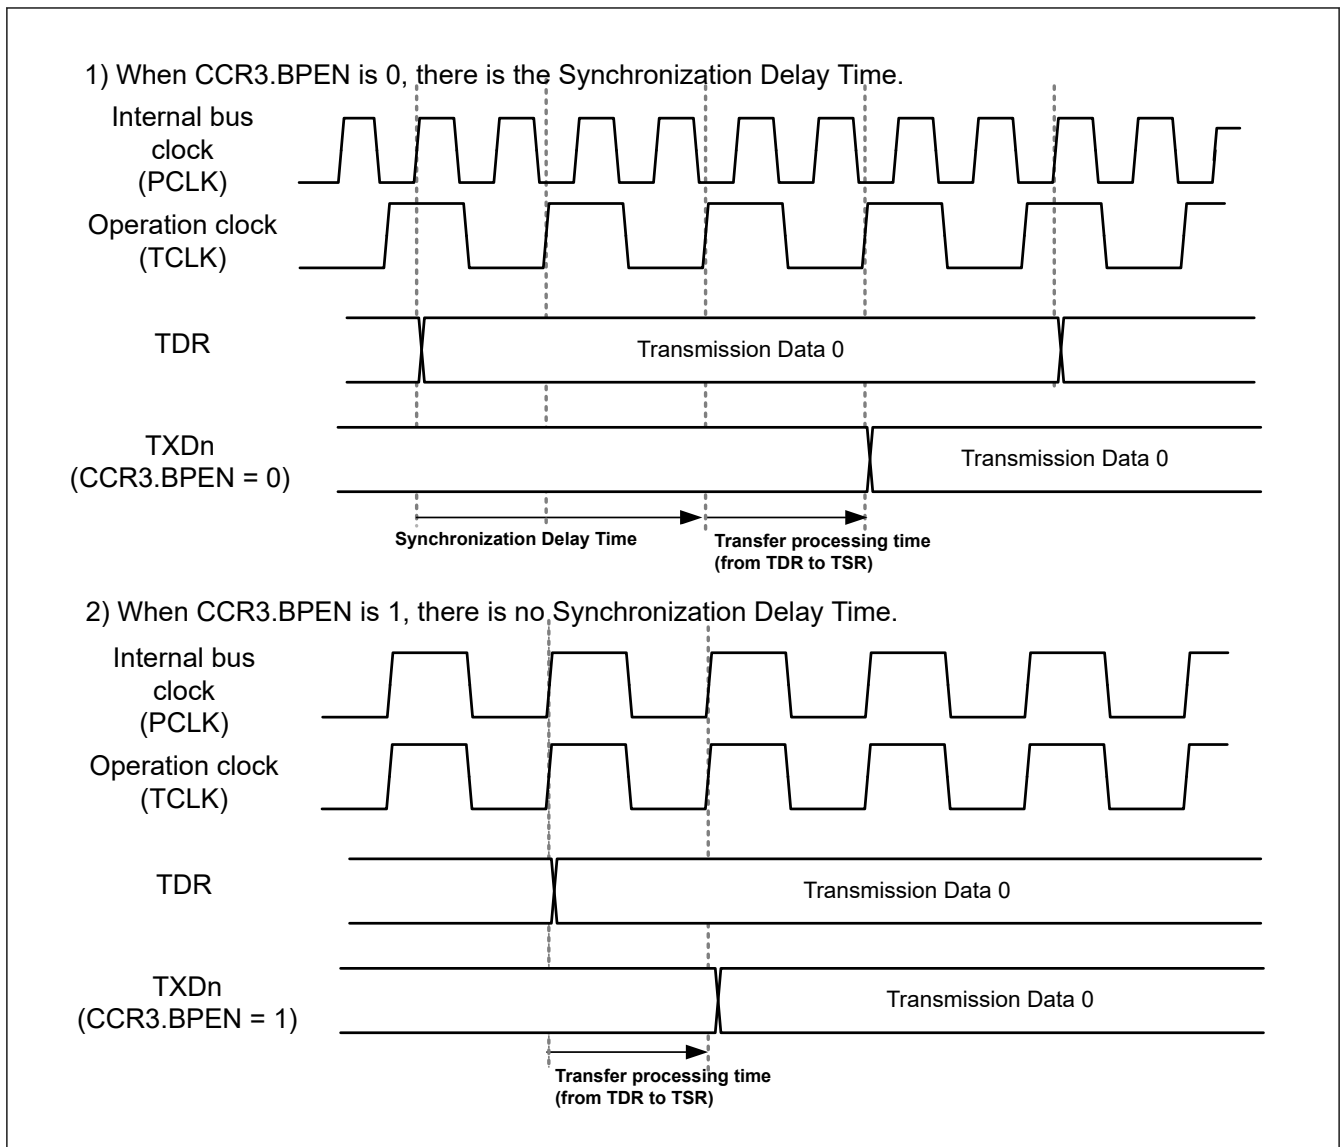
1) When CCR3.BPEN is 0, there is the Synchronization Delay Time.

Internal bus clock (PCLK)

Operation clock (TCLK)

TDR

Transmission Data 0

TXDn (CCR3.BPEN = 0)

Transmission Data 0

Synchronization Delay Time

Transfer processing time (from TDR to TSR)

2) When CCR3.BPEN is 1, there is no Synchronization Delay Time.

Internal bus clock (PCLK)

Operation clock (TCLK)

TDR

Transmission Data 0

TXDn (CCR3.BPEN = 1)

Transmission Data 0

Transfer processing time (from TDR to TSR)